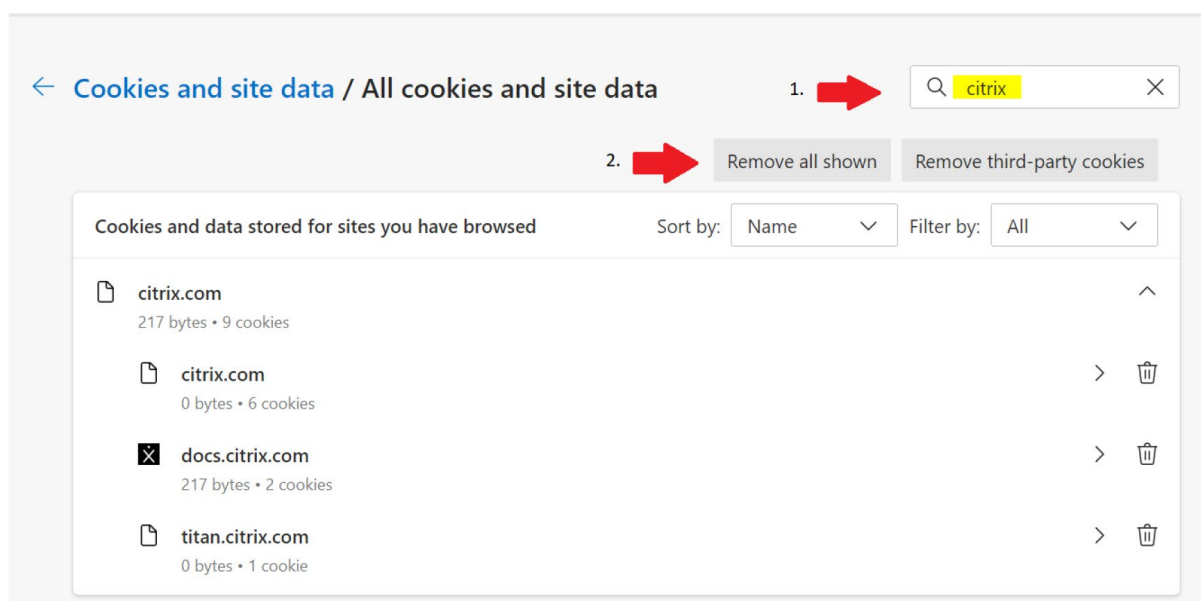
Cookies and site data / All cookies and site data

1.

citrix

2.

Remove all shown

Remove third-party cookies

Cookies and data stored for sites you have browsed

Sort by: Name

Filter by: All

citrix.com
217 bytes • 9 cookies

citrix.com
0 bytes • 6 cookies

docs.citrix.com
217 bytes • 2 cookies

titan.citrix.com
0 bytes • 1 cookie